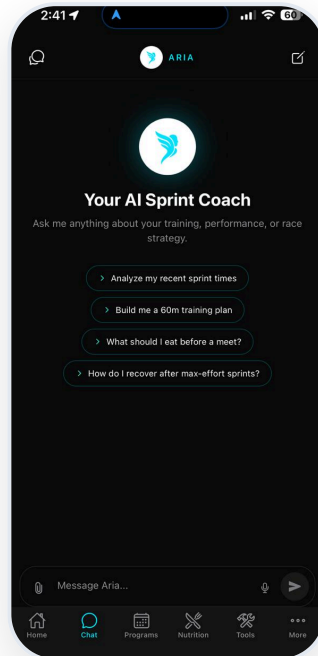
2:41

66

ARIA

Your AI Sprint Coach

Ask me anything about your training, performance, or race strategy.

> Analyze my recent sprint times

> Build me a 60m training plan

> What should I eat before a meet?

> How do I recover after max-effort sprints?

Message Aria...

Home
Chat
Programs
Nutrition
Tools
More